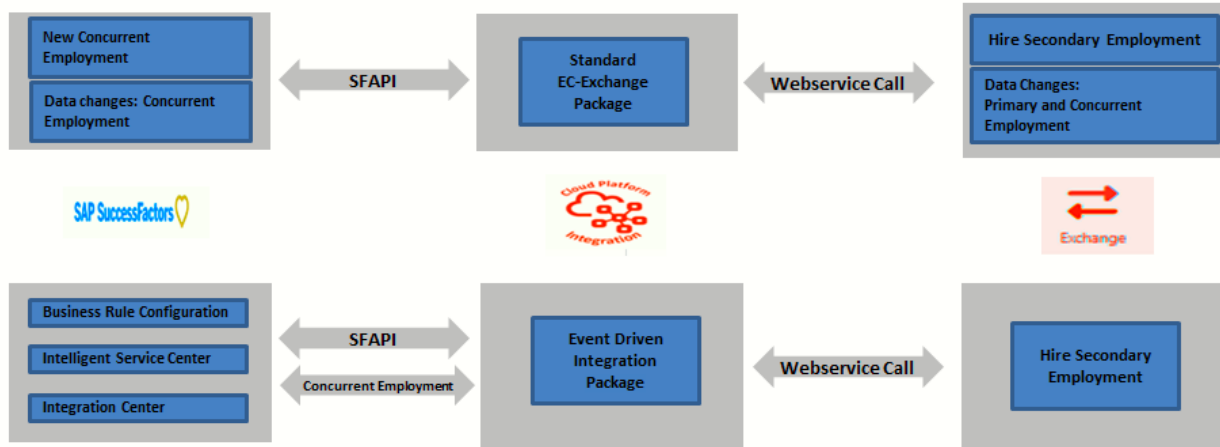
New Concurrent Employment

Data changes: Concurrent Employment

SFAPI

Standard EC-Exchange Package

Webservice Call

Hire Secondary Employment

Data Changes: Primary and Concurrent Employment

SAP SuccessFactors

Cloud Platform Integration

Exchange

Business Rule Configuration

Intelligent Service Center

Integration Center

SFAPI

Concurrent Employment

Event Driven Integration Package

Webservice Call

Hire Secondary Employment